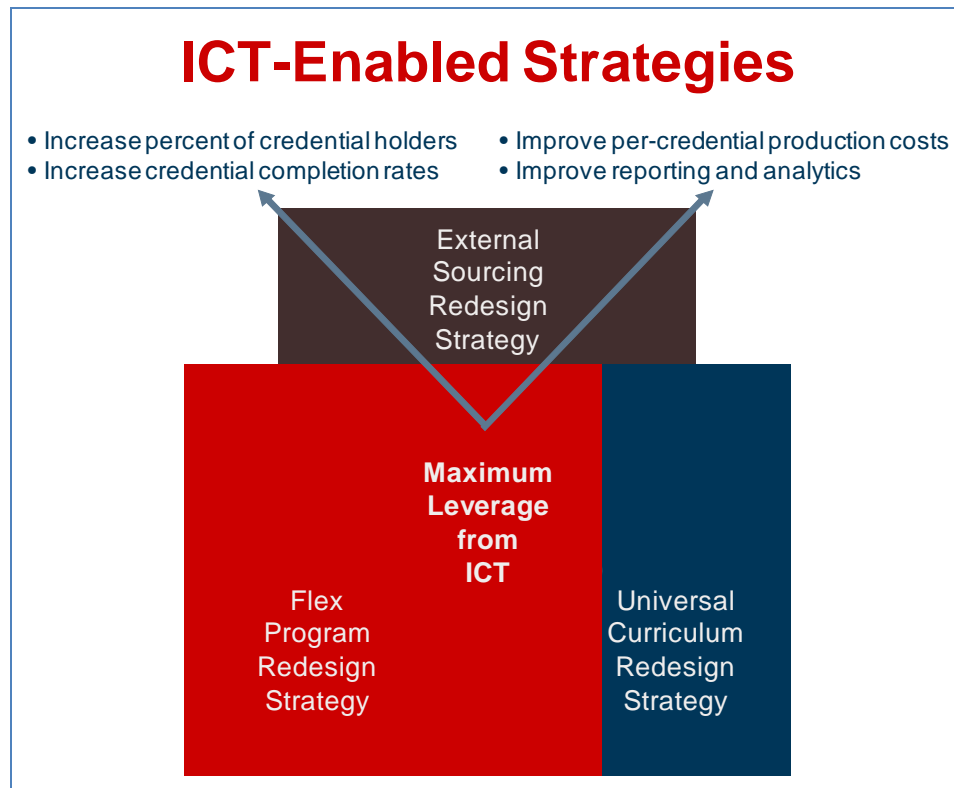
ICT-Enabled Strategies

• Increase percent of credential holders
• Increase credential completion rates

• Improve per-credential production costs
• Improve reporting and analytics

External Sourcing Redesign Strategy

Maximum Leverage from ICT

Flex Program Redesign Strategy

Universal Curriculum Redesign Strategy